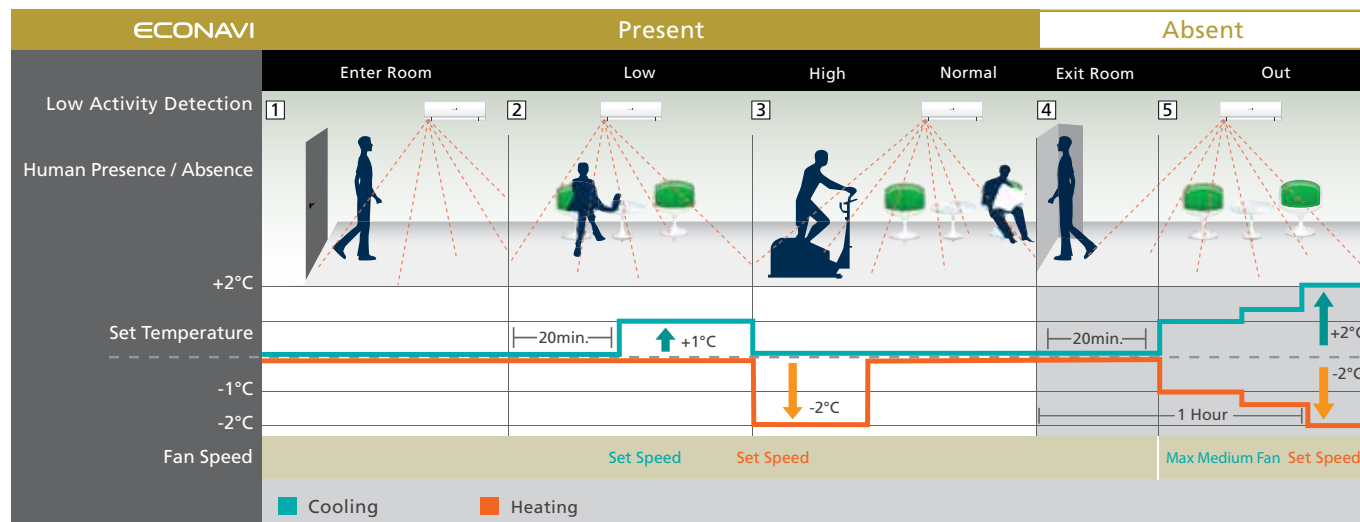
ECONAVI | Present | Absent

Enter Room | Low | High | Normal | Exit Room | Out

Low Activity Detection

1 2 3 4 5

Human Presence / Absence

+2°C

Set Temperature

-1°C

-2°C

20min.

+1°C

-2°C

20min.

+2°C

-2°C

1 Hour

Fan Speed

Set Speed | Set Speed | Max Medium Fan | Set Speed

Cooling | Heating